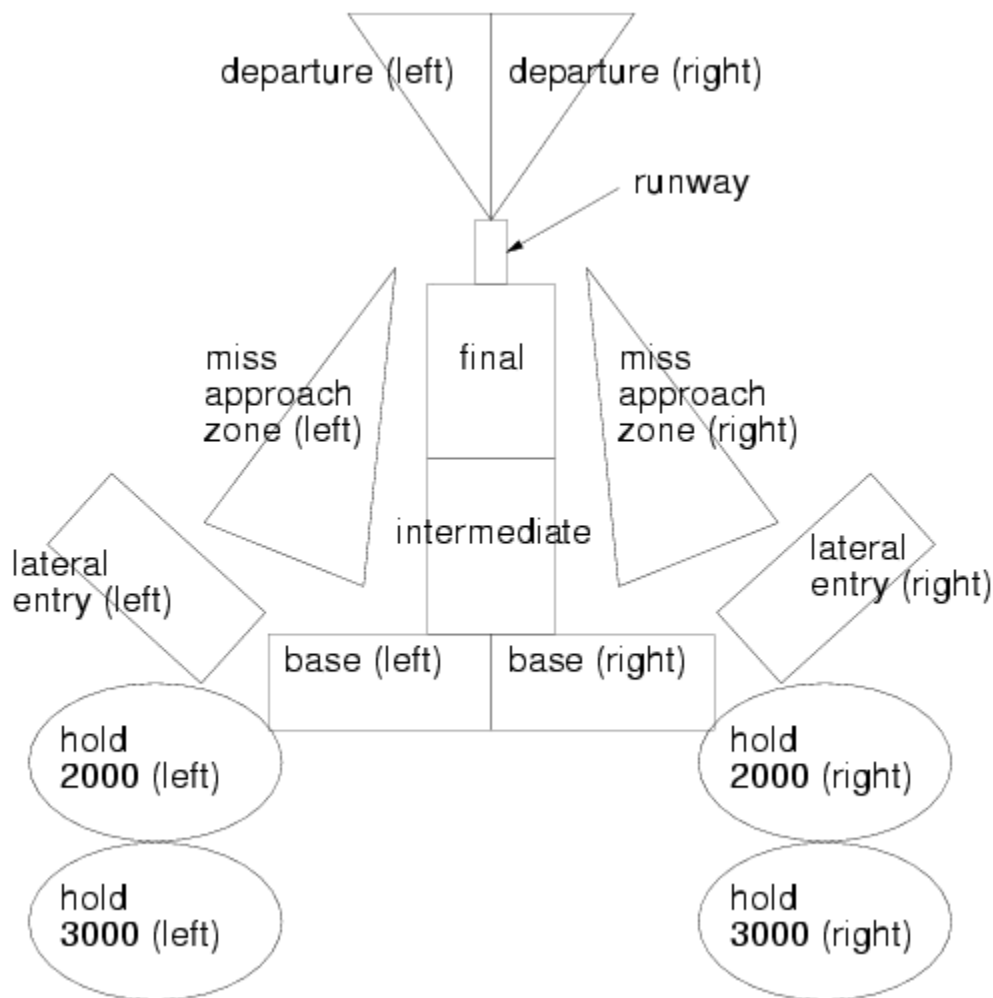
departure (left)
departure (right)
runway
miss approach zone (left)
final
miss approach zone (right)
intermediate
lateral entry (left)
lateral entry (right)
base (left)
base (right)
hold **2000** (left)
hold **2000** (right)
hold **3000** (left)
hold **3000** (right)